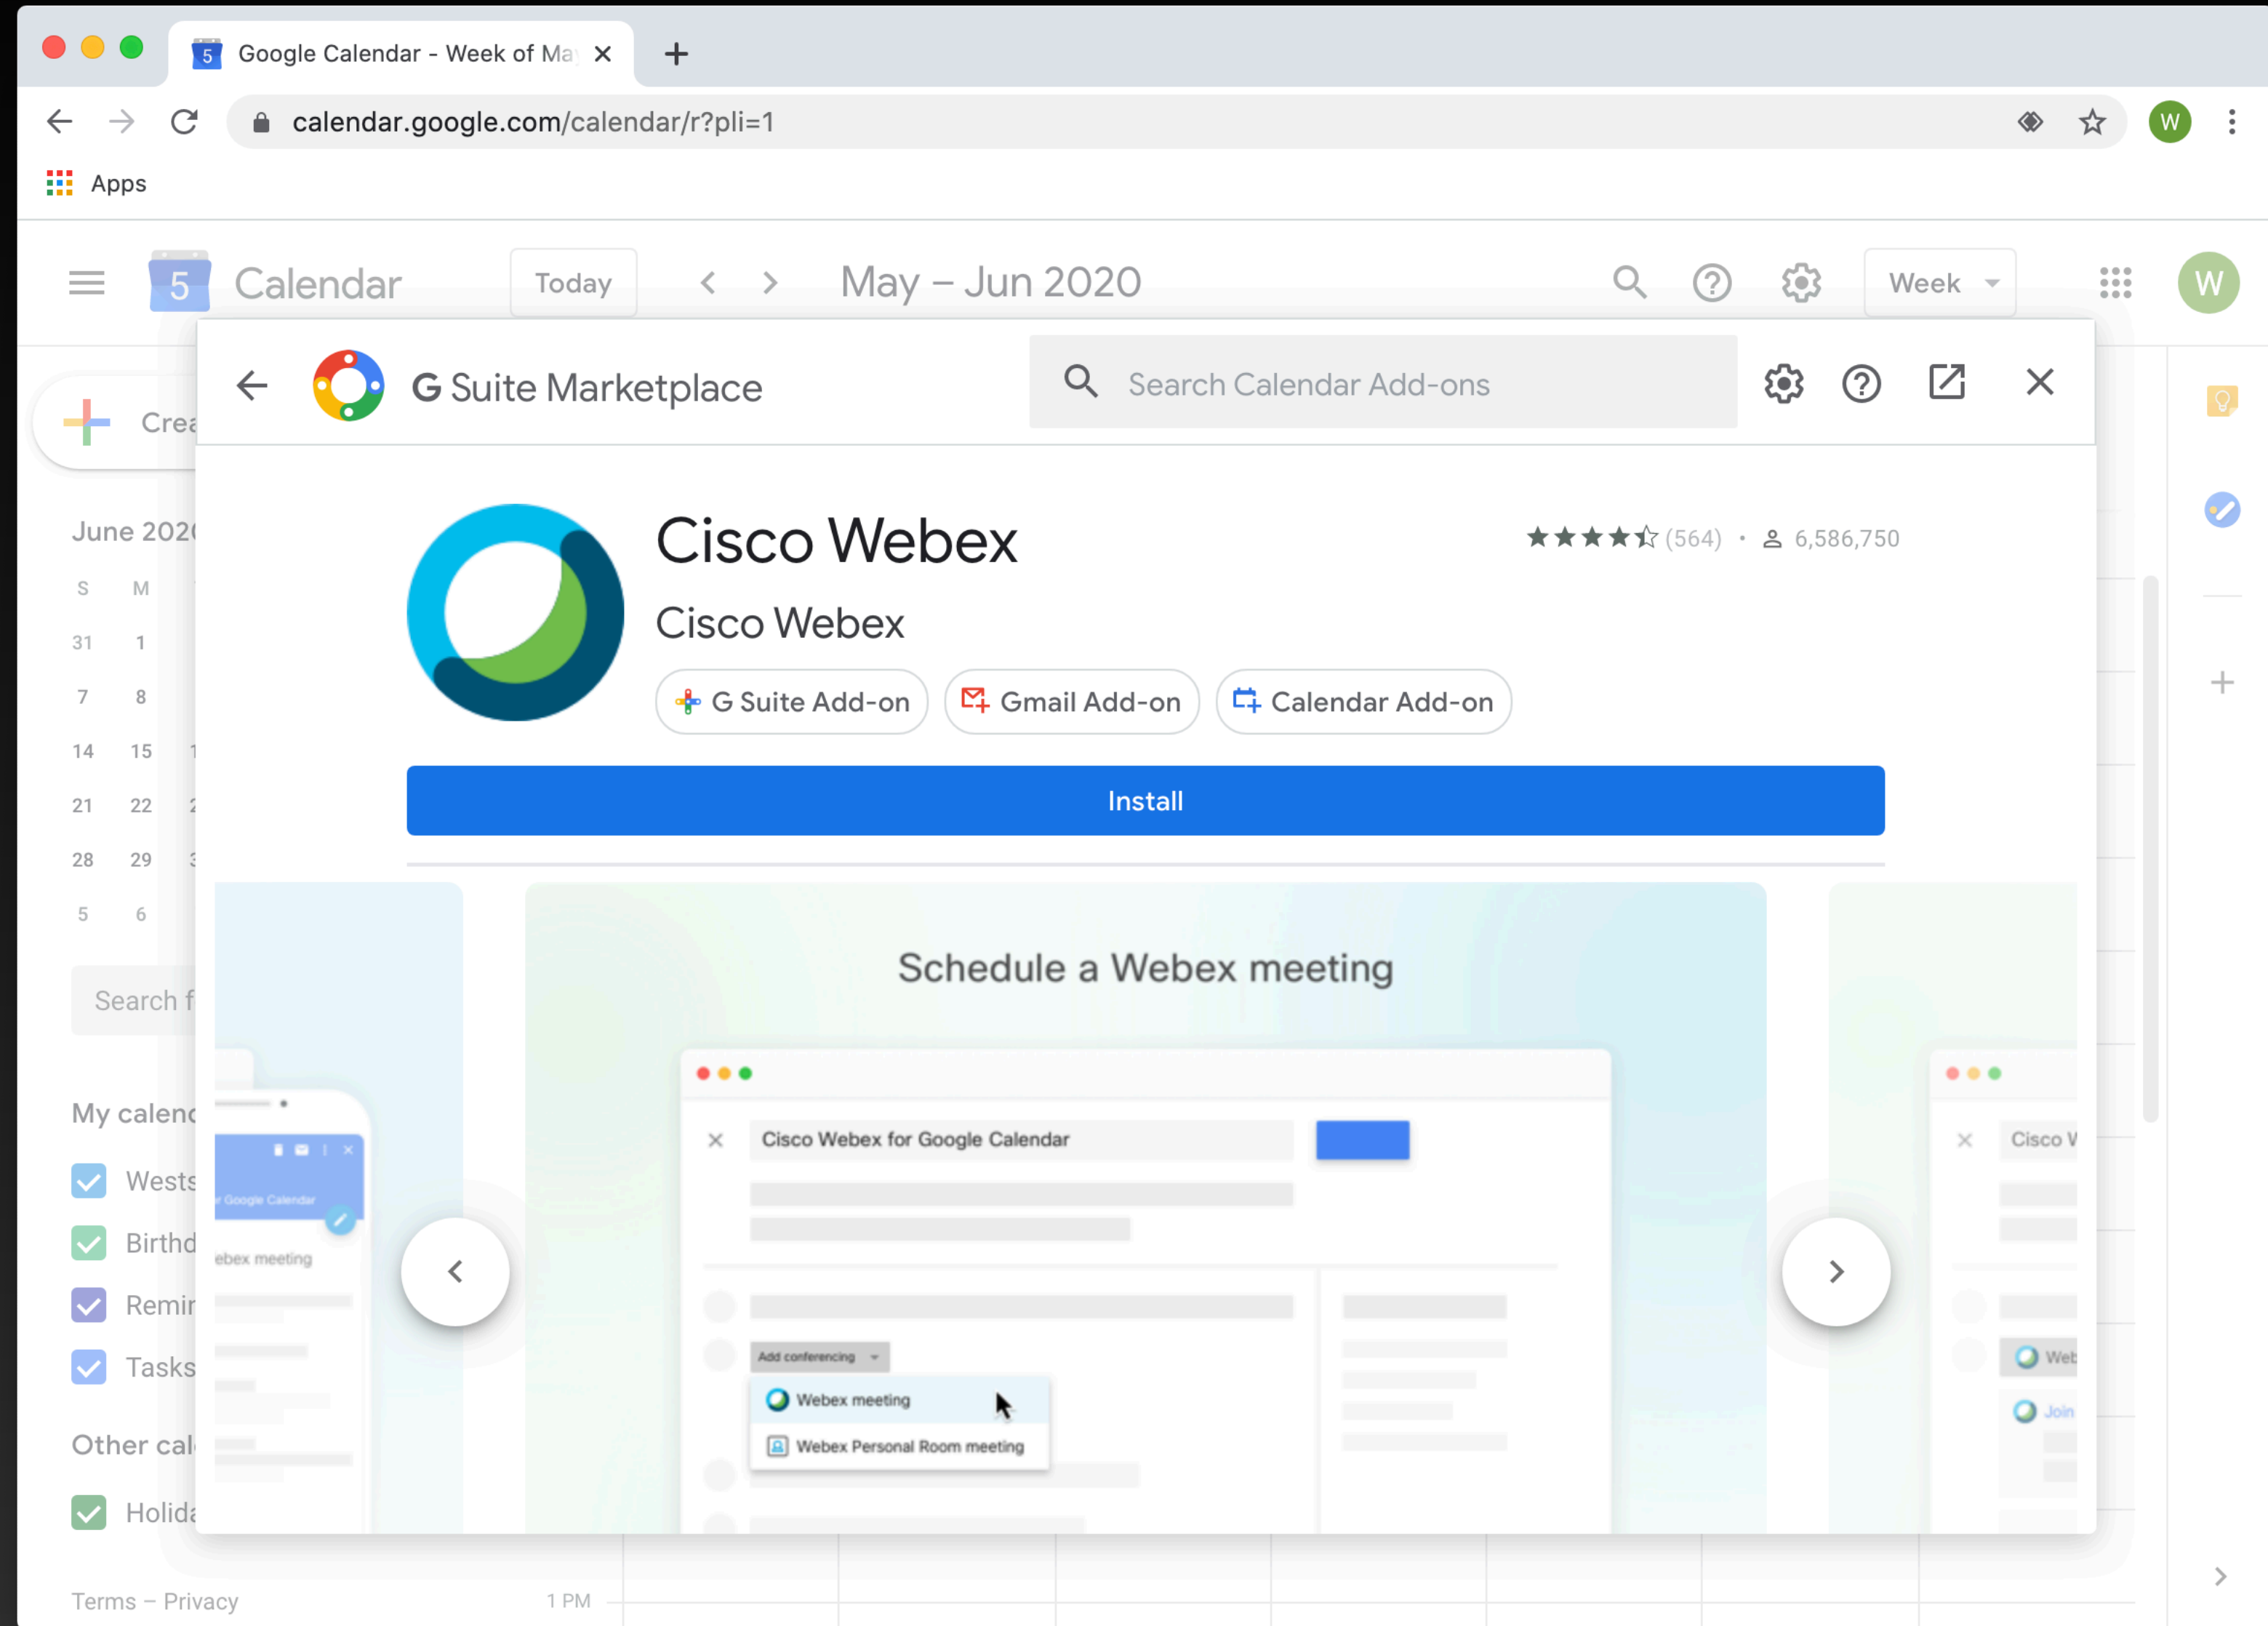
Google Calendar - Week of Ma

calendar.google.com/calendar/r?pli=1

Apps

Calendar Today May – Jun 2020 Week

G Suite Marketplace

Search Calendar Add-ons

Crea

June 202

S M

31 1
7 8
14 15
21 22
28 29
5 6

Search f

My calend

Wests
Birthd
Remin
Tasks

Other cal

Holida

Terms – Privacy

1 PM

Cisco Webex

(564) • 6,586,750

Cisco Webex

G Suite Add-on
Gmail Add-on
Calendar Add-on

Install

Schedule a Webex meeting

Google Calendar

ebex meeting

Cisco Webex for Google Calendar

Add conferencing

Webex meeting

Webex Personal Room meeting

Cisco W

Web

Join